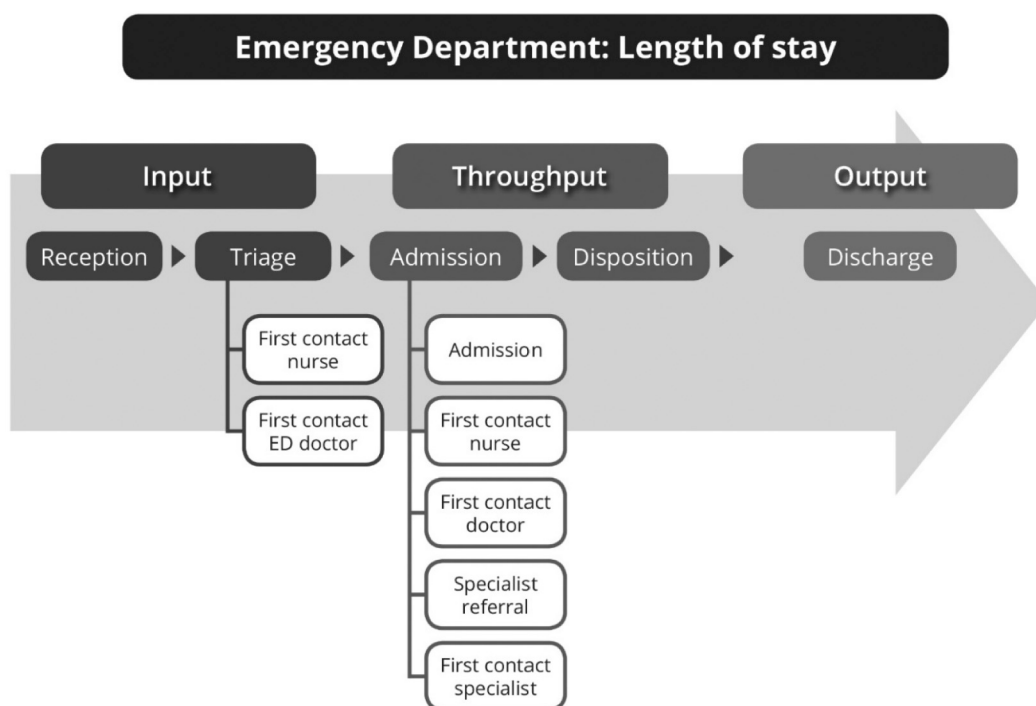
Emergency Department: Length of stay

Input

Throughput

Output

Reception

Triage

Admission

Disposition

Discharge

First contact nurse

First contact ED doctor

Admission

First contact nurse

First contact doctor

Specialist referral

First contact specialist